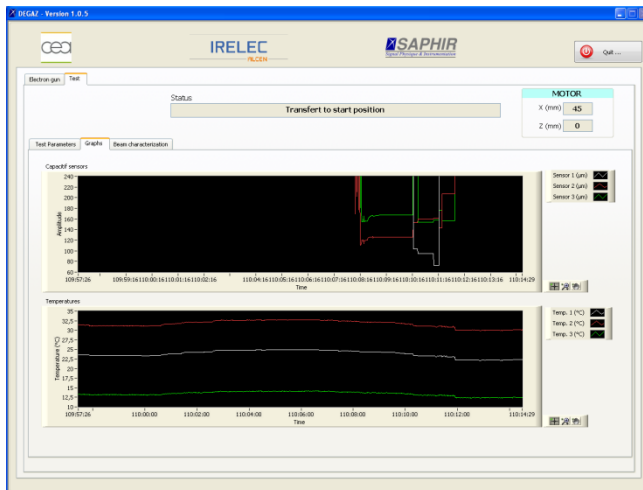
DEGAZ - Version 1.0.5

cea

IRELEC
ALCEN

SAPHIR
Signal Physique & Instrumentation

Quit ...

Electron gun | Test

Status
Transfert to start position

MOTOR
X (mm) 45
Z (mm) 0

Test Parameters | Graphs | Beam characterization

Capacitif sensors

240
220
200
180
160
140
120
100
80
60

Amplitude

109:57:26 109:59:16110:00:16110:01:16110:02:16 110:04:16110:05:16110:06:16110:07:16110:08:16110:09:16110:10:16110:11:16110:12:16110:13:16 110:14:29

Time

Sensor 1 (µm)
Sensor 2 (µm)
Sensor 3 (µm)

Temperatures

35
32,5
30
27,5
25
22,5
20
17,5
15
12,5
10

Temperature (°C)

109:57:26 110:00:00 110:02:00 110:04:00 110:06:00 110:08:00 110:10:00 110:12:00 110:14:29

Time

Temp. 1 (°C)
Temp. 2 (°C)
Temp. 3 (°C)